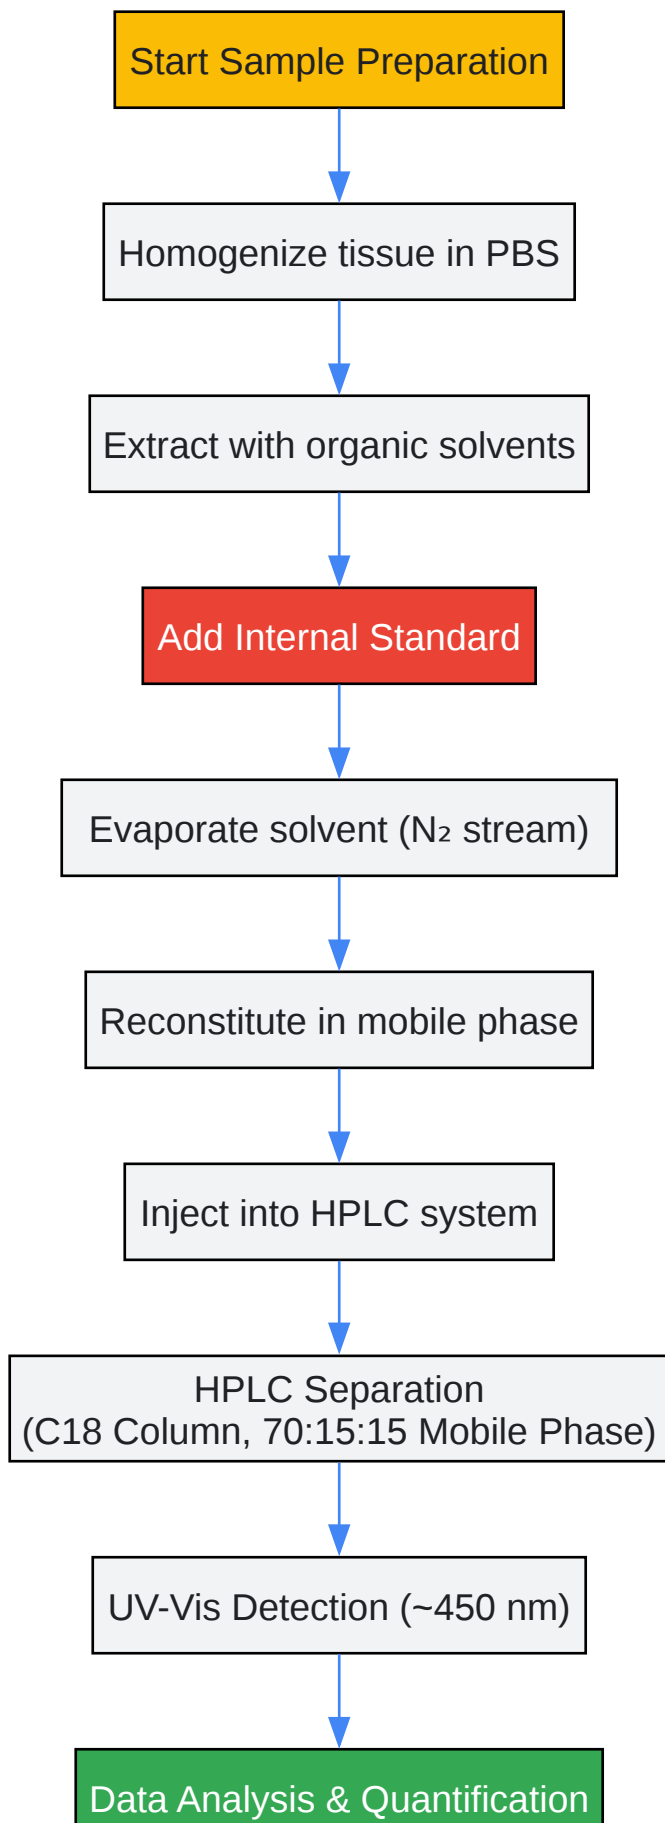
Start Sample Preparation

Homogenize tissue in PBS

Extract with organic solvents

Add Internal Standard

Evaporate solvent ($N_2$ stream)

Reconstitute in mobile phase

Inject into HPLC system

HPLC Separation
(C18 Column, 70:15:15 Mobile Phase)

UV-Vis Detection (~450 nm)

Data Analysis & Quantification